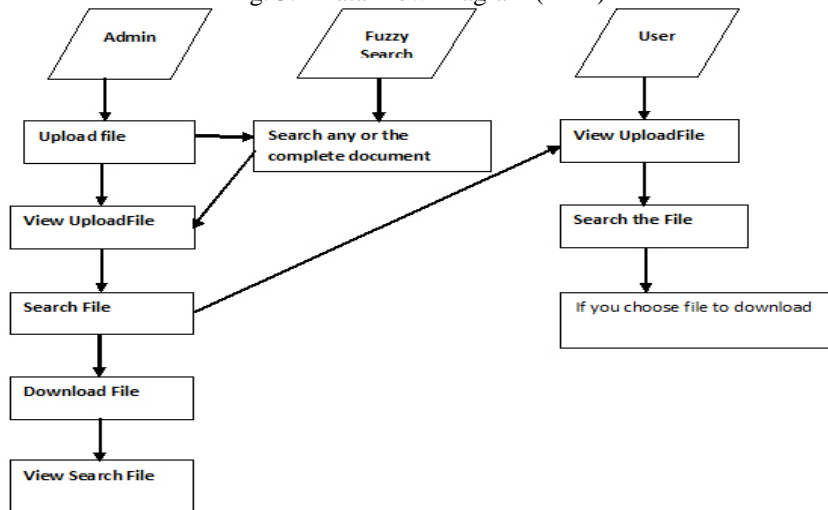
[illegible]

Admin

Fuzzy Search

User

Upload file

Search any or the complete document

View UploadFile

View UploadFile

Search the File

Search File

If you choose file to download

Download File

View Search File